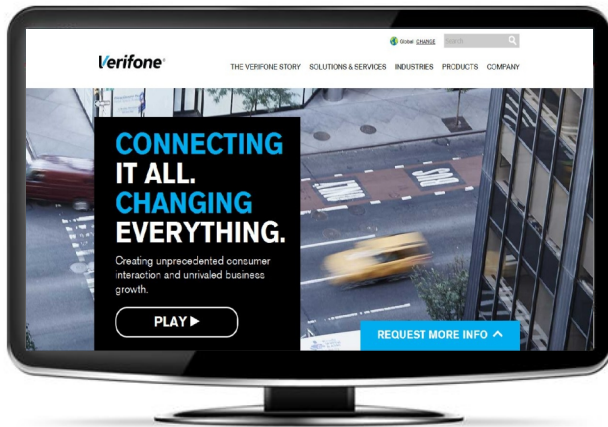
Global CHANGE Search

Verifone

THE VERIFONE STORY SOLUTIONS & SERVICES INDUSTRIES PRODUCTS COMPANY

CONNECTING IT ALL. CHANGING EVERYTHING.

Creating unprecedented consumer interaction and unrivaled business growth.

PLAY ▶

REQUEST MORE INFO ^